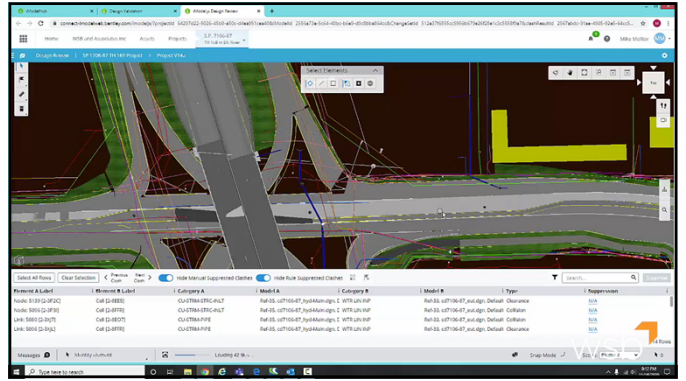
iModelHub
Design Validation
iModel.js Design Review

connect-imodelweb.bentley.com/imodeljs/?projectId=54207a22-5026-450d-a50c-c6ea455cea4&iModelId=2559a73e-5cb3-40bc-b4a0-d6c0bb6d4cdb&ChangeSetId=312e376555c3958b7...

Home
WSB and Associates Inc
Assets
Projects
S.P. 7106-87
TH 169 & 8th Street

Mike Moilter
MM

Design Review
SP 7106-87 TH 169 Project
Project VT&J

Select Elements

Top

Select All Rows
Clear Selection
Previous Clash
Next Clash
Hide Manual Suppressed Clashes
Hide Rule Suppressed Clashes
Search...

| Element A Label | Element B Label | Category A | Model A | Category B | Model B | Type | Suppression |
|---|---|---|---|---|---|---|---|
| Node: S139 [2-0F2C] | Cell [2-8BEB] | CUSTRM-STRC-INLT | Ref-35, cd7106-87_hyd4Aalm.dgn, E | WTR Uti INF | Ref-35, cd7106-87_exd.dgn, Default | Clearance | N/A |
| Node: S806 [2-3F39] | Cell [2-8FFB] | CUSTRM-STRC-INLT | Ref-35, cd7106-87_hyd4Aalm.dgn, E | WTR Uti INF | Ref-35, cd7106-87_exd.dgn, Default | Collision | N/A |
| Link: S860 [2-3A7F] | Cell [2-8BD7] | CUSTRM-PIPE | Ref-35, cd7106-87_hyd4Aalm.dgn, E | WTR Uti INF | Ref-35, cd7106-87_exd.dgn, Default | Clearance | N/A |
| Link: S806 [2-3AJL] | Cell [2-8FFB] | CUSTRM-PIPE | Ref-35, cd7106-87_hyd4Aalm.dgn, E | WTR Uti INF | Ref-35, cd7106-87_exd.dgn, Default | Collision | N/A |

4 Rows

Messages
Loading 42 %
Snap Mode
WSB

Type here to search